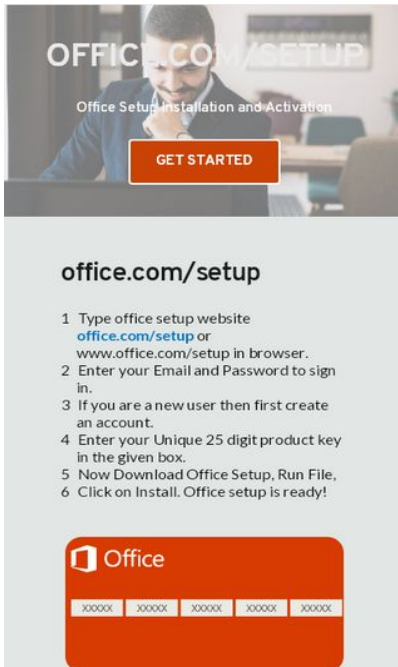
OFFICE.COM/SETUP

Office Setup Installation and Activation

GET STARTED

office.com/setup

1 Type office setup website office.com/setup or www.office.com/setup in browser.
2 Enter your Email and Password to sign in.
3 If you are a new user then first create an account.
4 Enter your Unique 25 digit product key in the given box.
5 Now Download Office Setup, Run File,
6 Click on Install. Office setup is ready!

Office

XXXXX XXXXX XXXXX XXXXX XXXXX